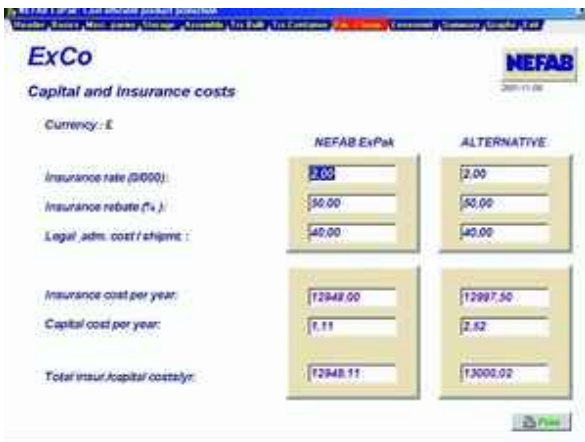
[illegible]
Header | Basics | Misc. param | Storage | Assemble | Trs Bulk | Trs Container | Fin. / Insur. | Environment | Summary | Graphs | Exit

ExCo

NEFAB

Capital and insurance costs

2001-11-06

Currency : £

| | NEFAB ExPak | ALTERNATIVE |
|---|---|---|
| Insurance rate (0/000): | 2,00 | 2,00 |
| Insurance rebate (% ): | 50,00 | 50,00 |
| Legal ,adm. cost / shipmt. : | 40,00 | 40,00 |
| Insurance cost per year: | 12948,00 | 12997,50 |
| Capital cost per year: | 1,11 | 2,52 |
| Total insur./capital costs/yr: | 12949,11 | 13000,02 |

Print